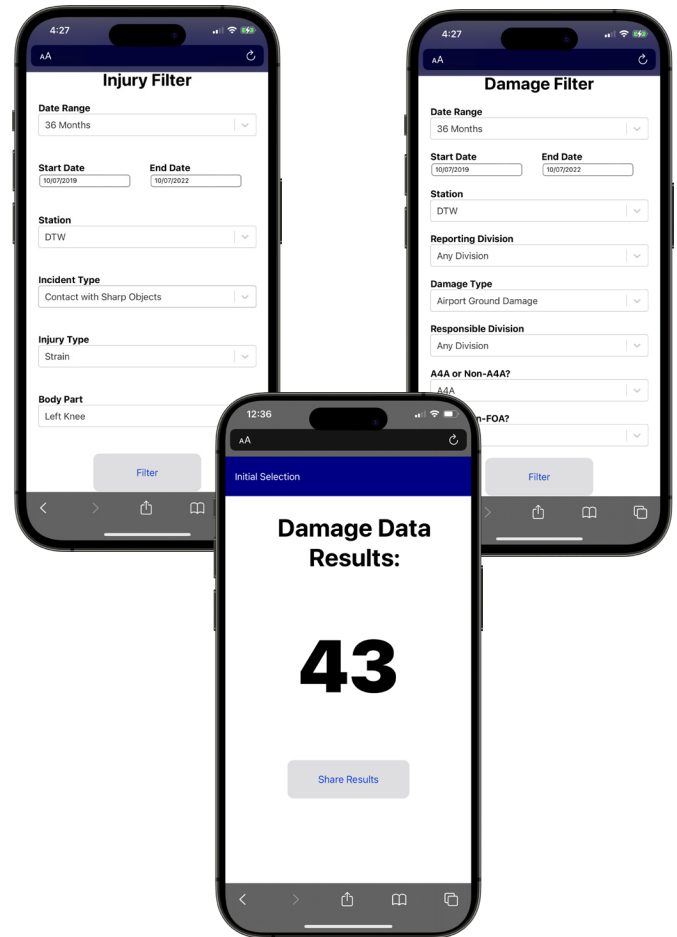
4:27

AA

Injury Filter

Date Range
36 Months

Start Date
10/07/2019

End Date
10/07/2022

Station
DTW

Incident Type
Contact with Sharp Objects

Injury Type
Strain

Body Part
Left Knee

Filter

4:27

AA

Damage Filter

Date Range
36 Months

Start Date
10/07/2019

End Date
10/07/2022

Station
DTW

Reporting Division
Any Division

Damage Type
Airport Ground Damage

Responsible Division
Any Division

A4A or Non-A4A?
A4A

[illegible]n-FOA?

Filter

12:36

AA

Initial Selection

Damage Data Results:

43

Share Results